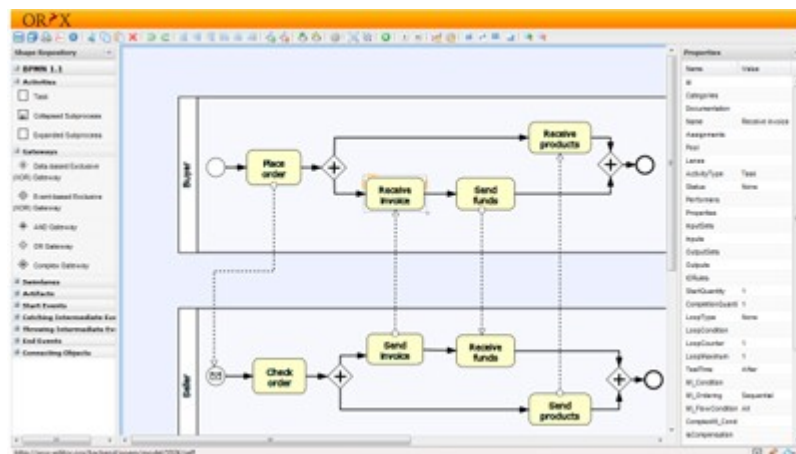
ORYX

Shape Repository

BPMN 1.1

Activities

Task

Collapsed Subprocess

Expanded Subprocess

Gateways

Data-based Exclusive (XOR) Gateway

Event-based Exclusive (XOR) Gateway

AND Gateway

OR Gateway

Complex Gateway

Swimlanes

Artifacts

Start Events

Catching Intermediate Eve

Throwing Intermediate Eve

End Events

Connecting Objects

Buyer

Place order

Receive invoice

Send funds

Receive products

Seller

Check order

Send invoice

Receive funds

Send products

Properties

| Name | Value |
|---|---|
| Id | |
| Categories | |
| Documentation | |
| Name | Receive invoice |
| Assignments | |
| Pool | |
| Lanes | |
| ActivityType | Task |
| Status | None |
| Performers | |
| Properties | |
| InputSets | |
| Inputs | |
| OutputSets | |
| Outputs | |
| IORules | |
| StartQuantity | 1 |
| CompletionQuanti | 1 |
| LoopType | None |
| LoopCondition | |
| LoopCounter | 1 |
| LoopMaximum | 1 |
| TestTime | After |
| MI_Condition | |
| MI_Ordering | Sequential |
| MI_FlowCondition | All |
| ComplexMI_Cond | |
| isCompensation | |

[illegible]